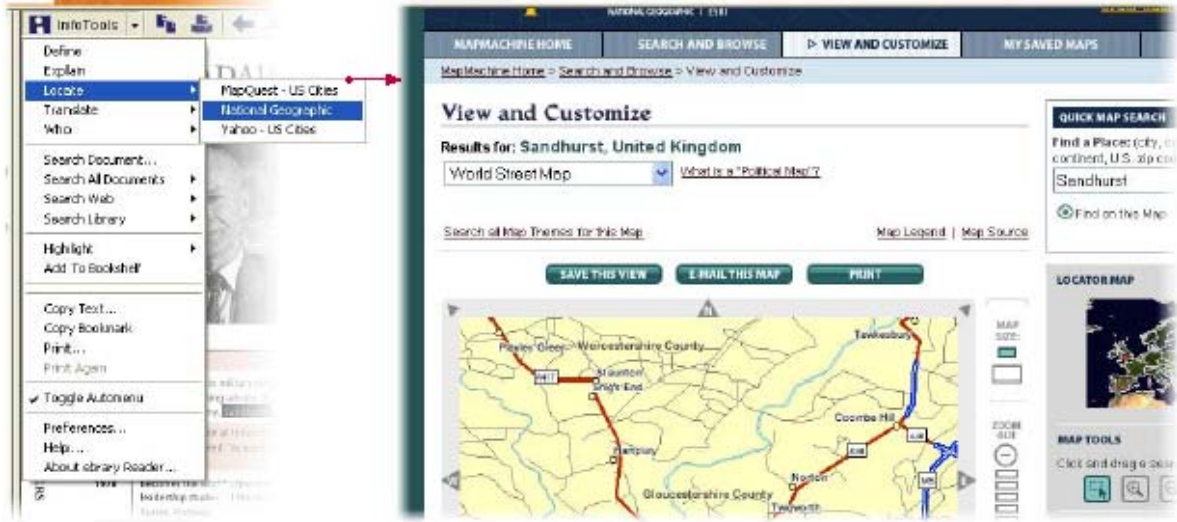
InfoTools

Define
Explain
Locate
Translate
Who

Search Document...
Search All Documents
Search Web
Search Library

Highlight
Add To Bookshelf

Copy Text...
Copy Bookmark
Print...
Print Again

Toggle Automenu

Preferences...
Help...
About ebrary Reader...

MapQuest - US Cities
National Geographic
Yahoo - US Cities

NATIONAL GEOGRAPHIC | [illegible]

MAPMACHINE HOME
SEARCH AND BROWSE
VIEW AND CUSTOMIZE
MY SAVED MAPS

MapMachine Home > Search and Browse > View and Customize

View and Customize

Results for: Sandhurst, United Kingdom

World Street Map
What is a "Political Map"?

Search all Map Themes for this Map
Map Legend | Map Source

SAVE THIS VIEW
E-MAIL THIS MAP
PRINT

Worcestershire County
Tewkesbury
Staunton
Coombe Hill
Norton
Gloucestershire County

MAP SIZE:
ZOOM SIZE

QUICK MAP SEARCH
Find a Place: (city, c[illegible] continent, U.S. zip co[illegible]
Sandhurst
Find on this Map

LOCATOR MAP

MAP TOOLS
Click and drag a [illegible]